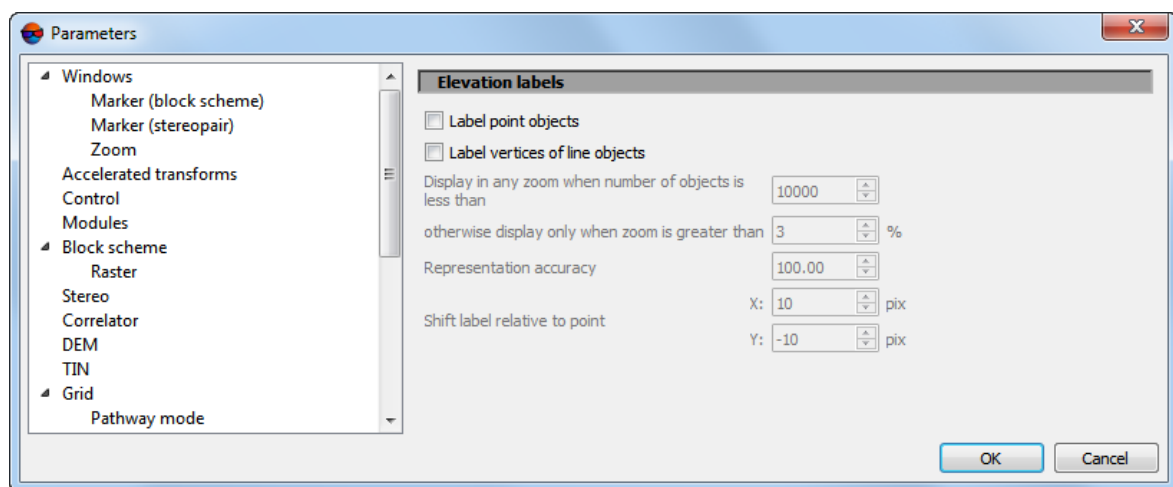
Parameters

Windows
Marker (block scheme)
Marker (stereopair)
Zoom
Accelerated transforms
Control
Modules
Block scheme
Raster
Stereo
Correlator
DEM
TIN
Grid
Pathway mode

Elevation labels

Label point objects

Label vertices of line objects

Display in any zoom when number of objects is less than 10000

otherwise display only when zoom is greater than 3 %

Representation accuracy 100.00

Shift label relative to point
X: 10 pix
Y: -10 pix

OK
Cancel